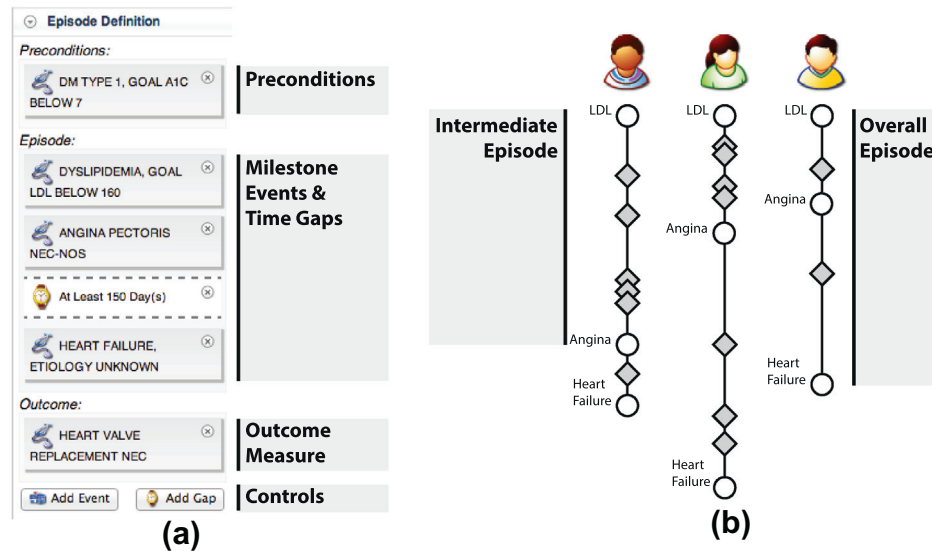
Episode Definition

Preconditions:

DM TYPE 1, GOAL A1C BELOW 7

Preconditions

Episode:

DYSLIPIDEMIA, GOAL LDL BELOW 160

ANGINA PECTORIS NEC-NOS

At Least 150 Day(s)

HEART FAILURE, ETIOLOGY UNKNOWN

Milestone Events & Time Gaps

Outcome:

HEART VALVE REPLACEMENT NEC

Outcome Measure

Add Event

Add Gap

Controls

(a)

Intermediate Episode

LDL

Angina

Heart Failure

LDL

Angina

Heart Failure

LDL

Angina

Heart Failure

Overall Episode

(b)